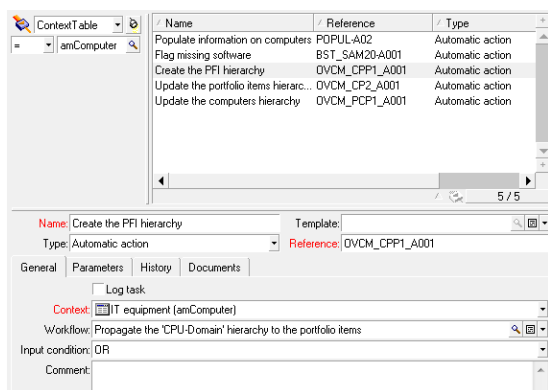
ContextTable
= amComputer

| Name | Reference | Type |
|---|---|---|
| Populate information on computers | POPUL-A02 | Automatic action |
| Flag missing software | BST_SAM20-A001 | Automatic action |
| Create the PFI hierarchy | OVCM_CPP1_A001 | Automatic action |
| Update the portfolio items hierarc... | OVCM_CP2_A001 | Automatic action |
| Update the computers hierarchy | OVCM_PCP1_A001 | Automatic action |

5 / 5

Name: Create the PFI hierarchy
Template:
Type: Automatic action
Reference: OVCM_CPP1_A001

General | Parameters | History | Documents

Log task
Context: IT equipment (amComputer)
Workflow: Propagate the 'CPU-Domain' hierarchy to the portfolio items
Input condition: OR
Comment: